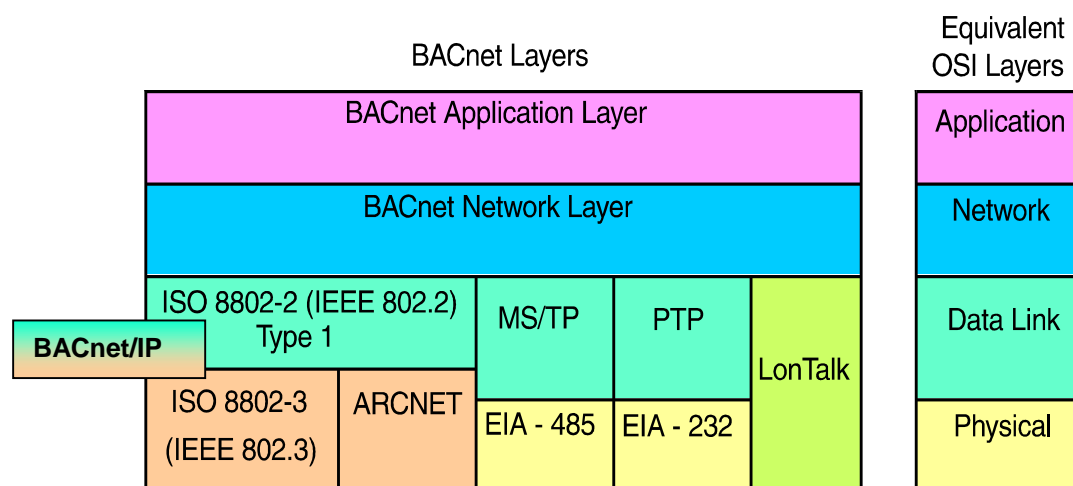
BACnet Layers

Equivalent OSI Layers

BACnet Application Layer

Application

BACnet Network Layer

Network

ISO 8802-2 (IEEE 802.2) Type 1

MS/TP

PTP

LonTalk

Data Link

BACnet/IP

ISO 8802-3 (IEEE 802.3)

ARCNET

EIA - 485

EIA - 232

Physical